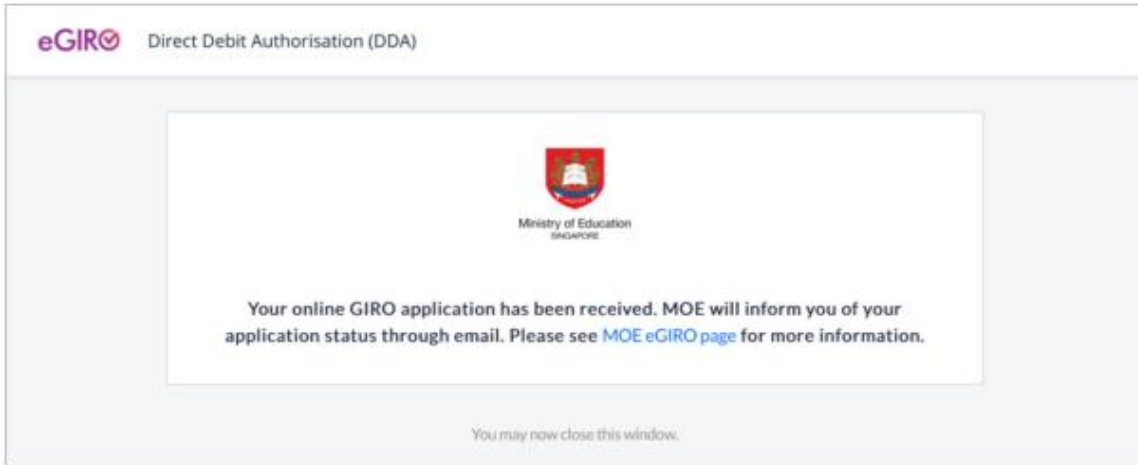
eGIRO Direct Debit Authorisation (DDA)

Ministry of Education
SINGAPORE

Your online GIRO application has been received. MOE will inform you of your application status through email. Please see MOE eGIRO page for more information.

You may now close this window.